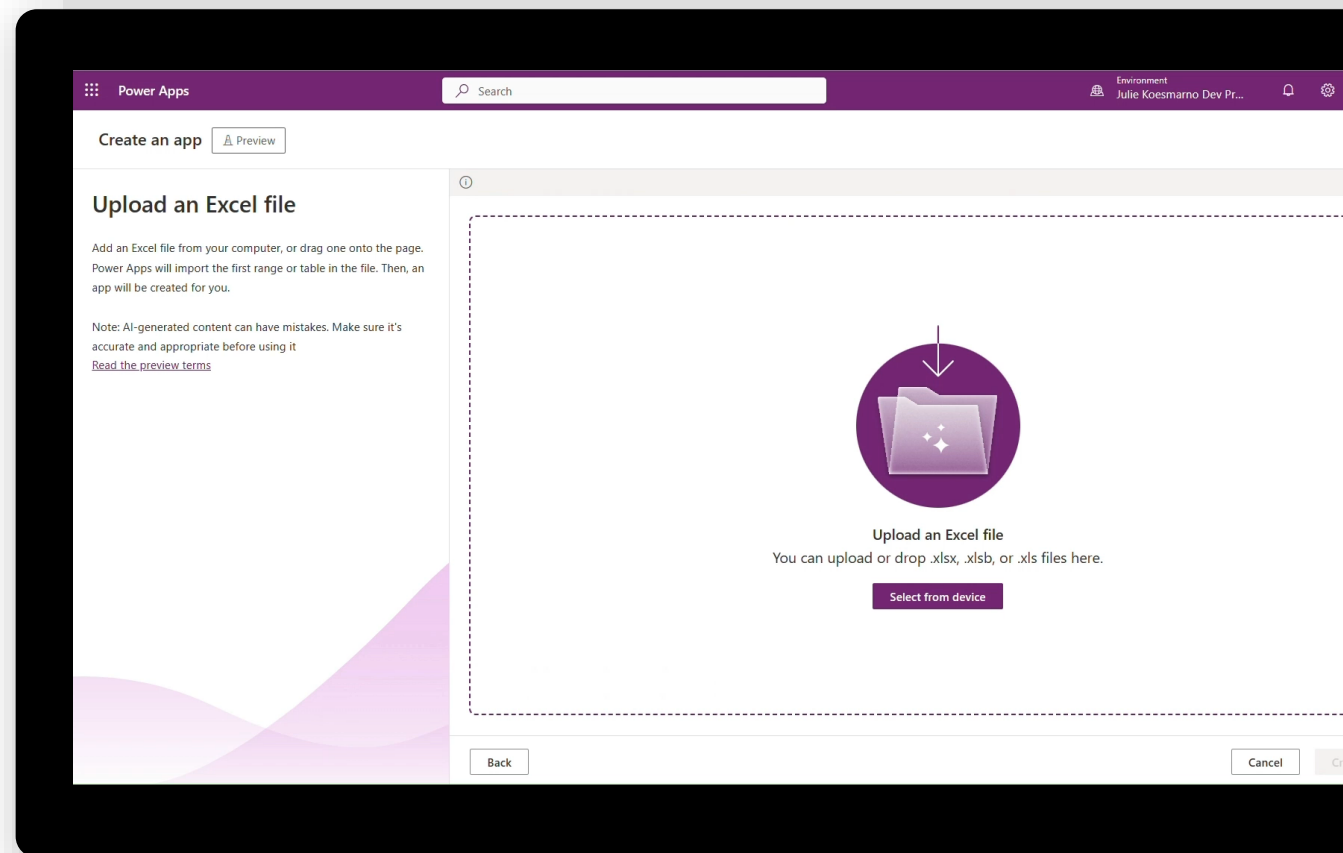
Power Apps

Search

Environment
Julie Koesmarno Dev Pr...

Create an app

Preview

Upload an Excel file

Add an Excel file from your computer, or drag one onto the page. Power Apps will import the first range or table in the file. Then, an app will be created for you.

Note: AI-generated content can have mistakes. Make sure it's accurate and appropriate before using it
Read the preview terms

Upload an Excel file
You can upload or drop .xlsx, .xlsb, or .xls files here.

Select from device

Back

Cancel

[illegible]